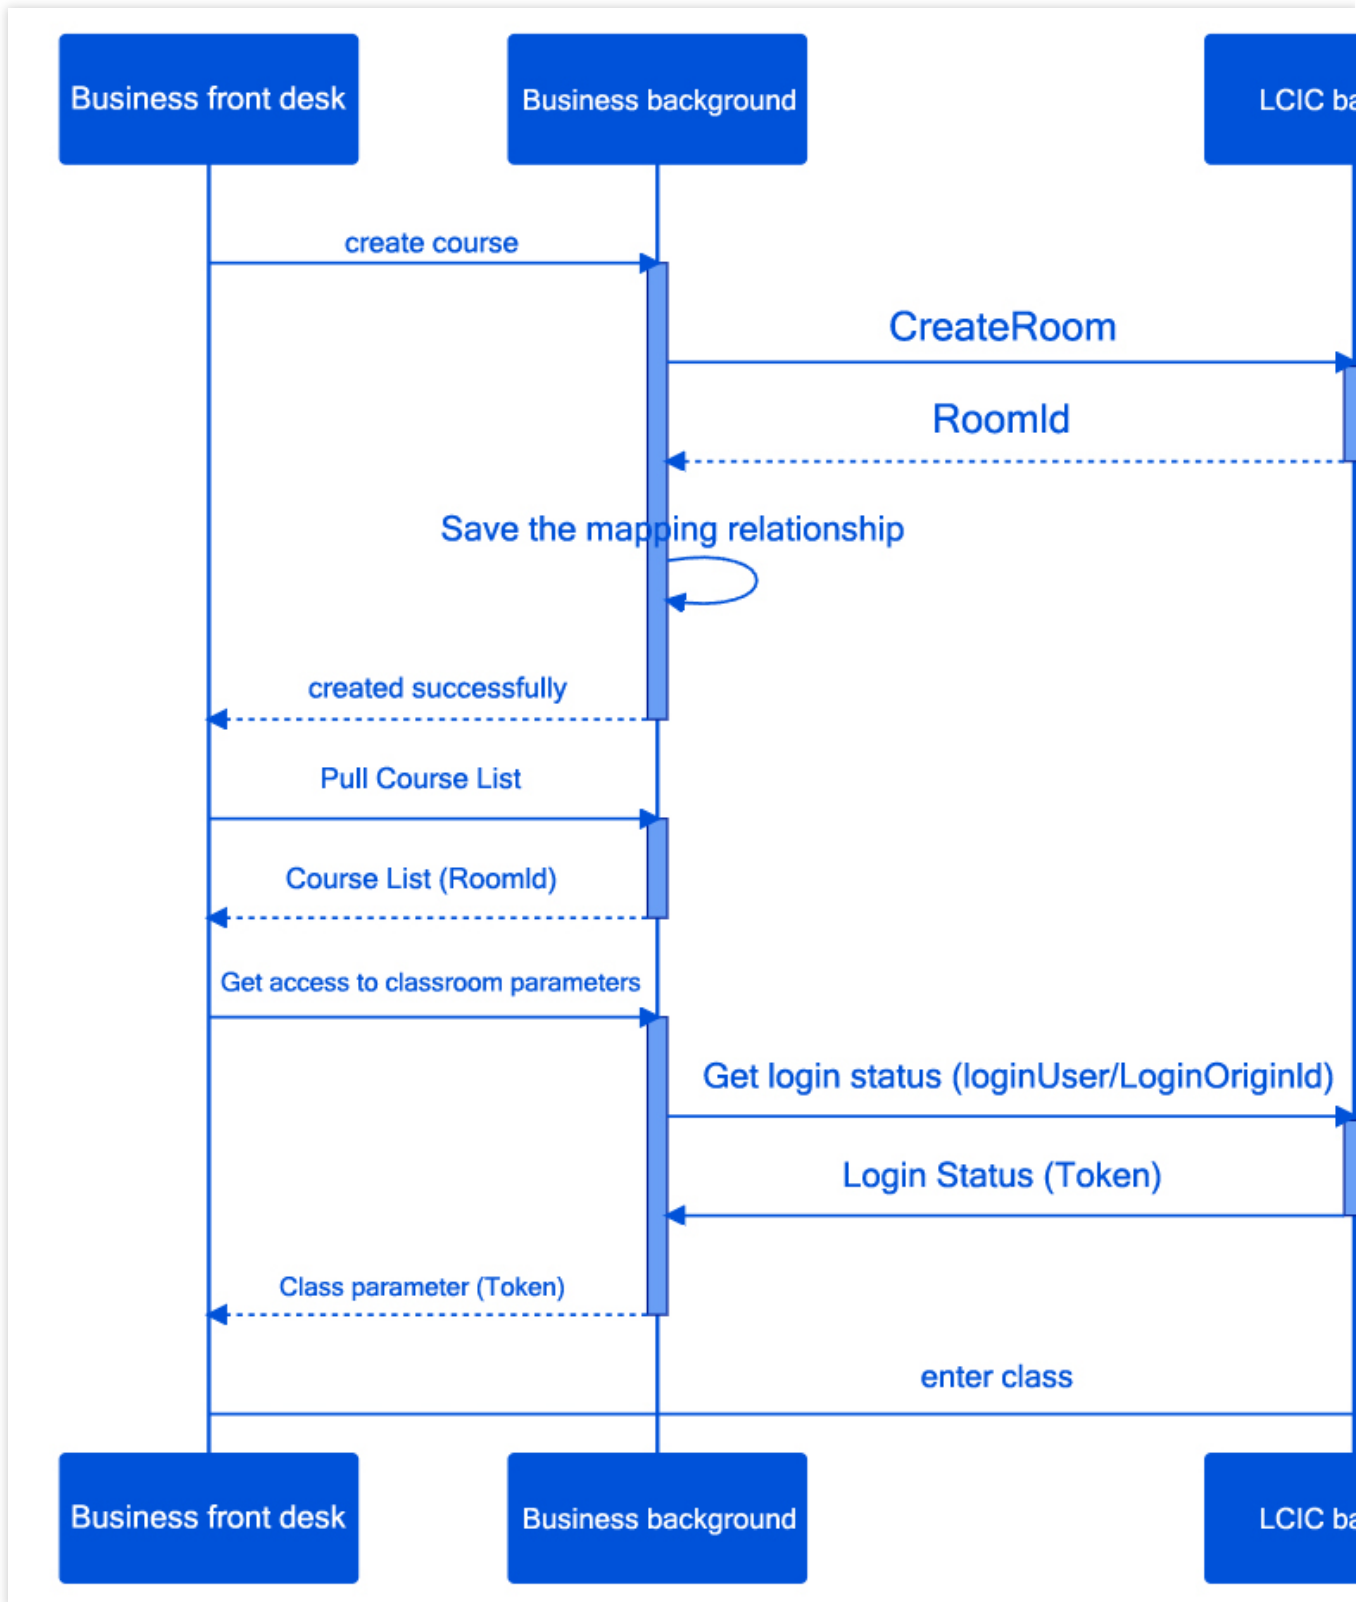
Business front desk

Business background

LCIC ba

create course

CreateRoom

RoomId

Save the mapping relationship

created successfully

Pull Course List

Course List (RoomId)

Get access to classroom parameters

Get login status (loginUser/LoginOriginId)

Login Status (Token)

Class parameter (Token)

enter class

Business front desk

Business background

LCIC ba